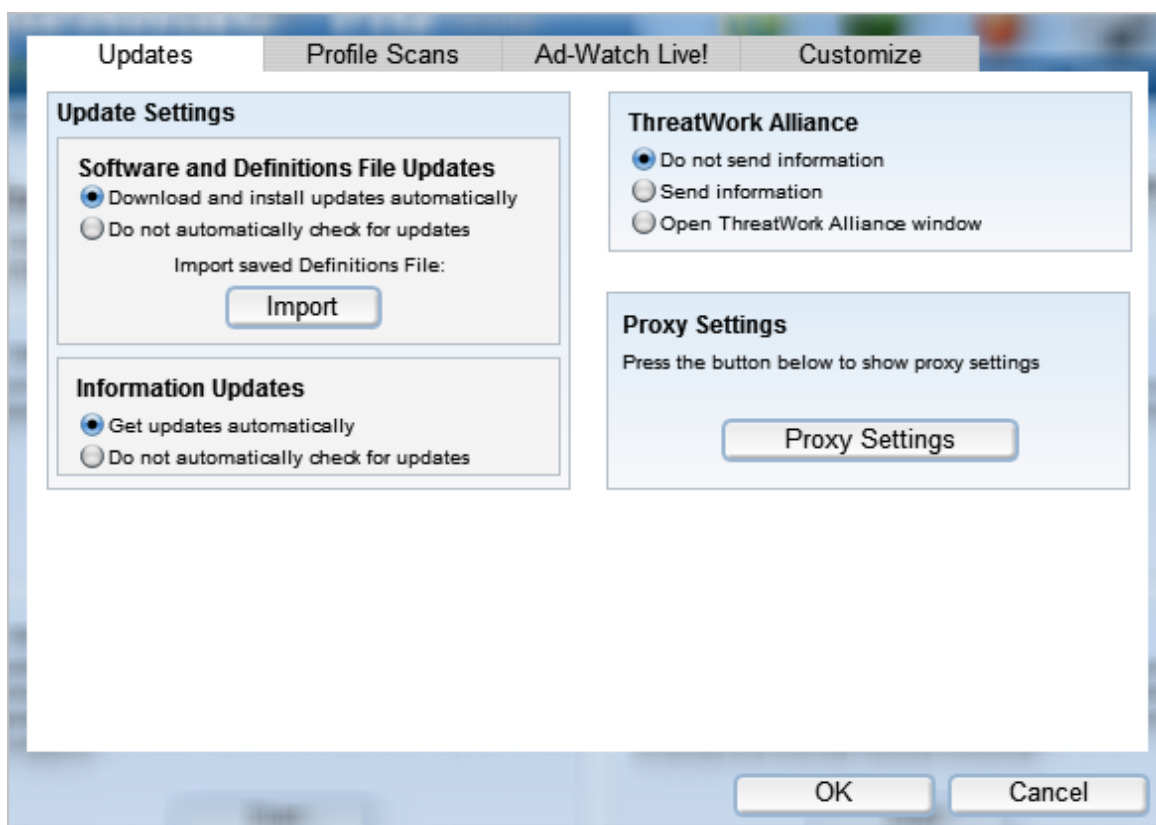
Updates
Profile Scans
Ad-Watch Live!
Customize

Update Settings

Software and Definitions File Updates
Download and install updates automatically
Do not automatically check for updates
Import saved Definitions File:
Import

Information Updates
Get updates automatically
Do not automatically check for updates

ThreatWork Alliance
Do not send information
Send information
Open ThreatWork Alliance window

Proxy Settings
Press the button below to show proxy settings
Proxy Settings

OK
Cancel